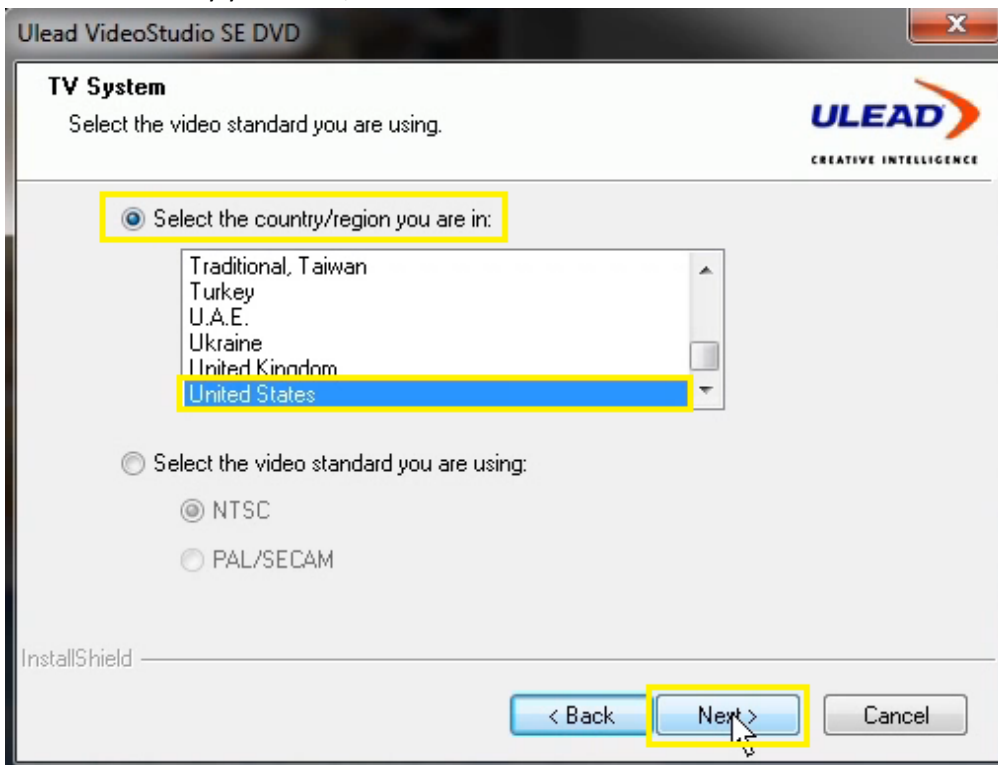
Ulead VideoStudio SE DVD

TV System

Select the video standard you are using.

ULEAD

CREATIVE INTELLIGENCE

Select the country/region you are in:

Traditional, Taiwan
Turkey
U.A.E.
Ukraine
United Kingdom
United States

Select the video standard you are using:

NTSC

PAL/SECAM

InstallShield

< Back

Next >

Cancel